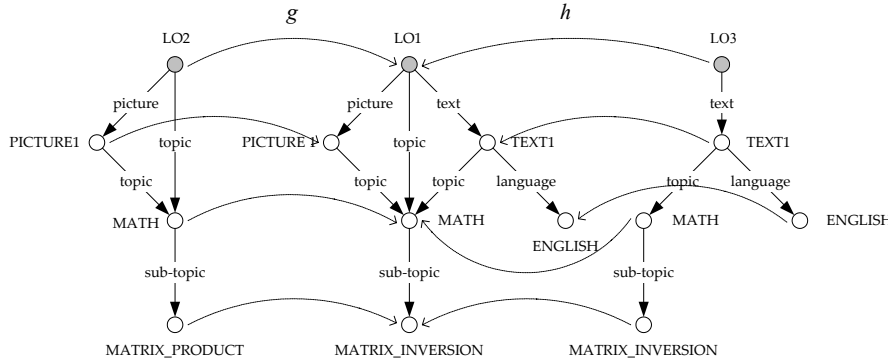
$g$

$h$

LO2

LO1

LO3

picture

topic

picture

text

text

PICTURE1

PICTURE 1

topic

TEXT1

TEXT1

topic

topic

topic

language

topic

language

MATH

MATH

MATH

ENGLISH

ENGLISH

sub-topic

sub-topic

sub-topic

MATRIX_PRODUCT

MATRIX_INVERSION

MATRIX_INVERSION